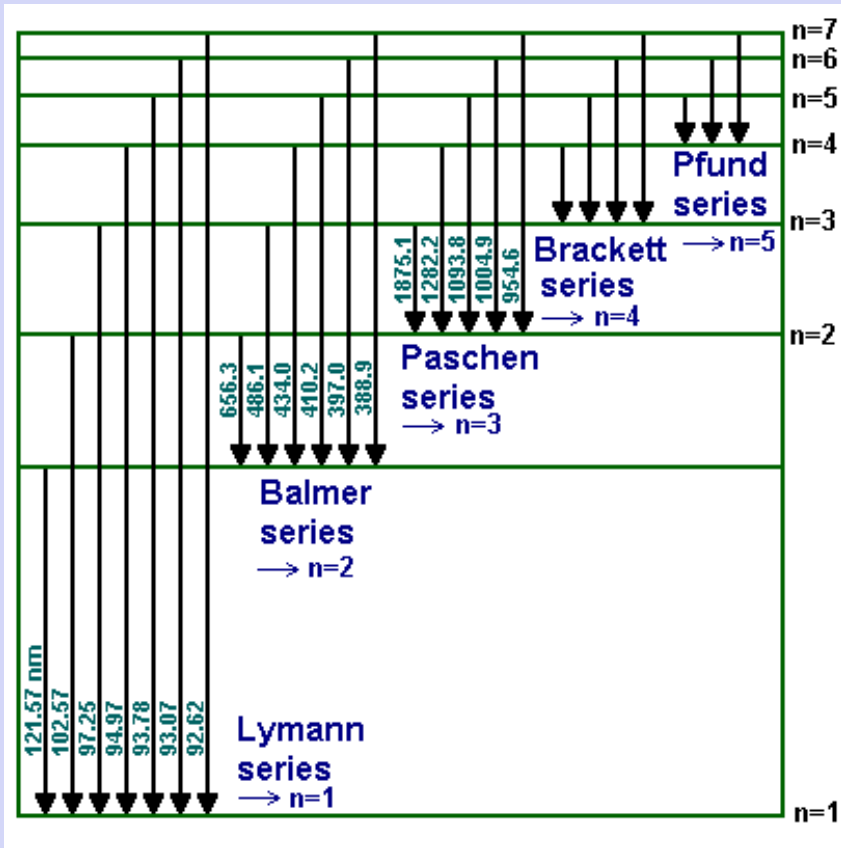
n=7
n=6
n=5
n=4
Pfund series
n=3
$\longrightarrow$ n=5
1875.1
1282.2
1093.8
1004.9
954.6
Brackett series
$\longrightarrow$ n=4
n=2
656.3
486.1
434.0
410.2
397.0
388.9
Paschen series
$\longrightarrow$ n=3
Balmer series
$\longrightarrow$ n=2
121.57 nm
102.57
97.25
94.97
93.78
93.07
92.62
Lymann series
$\longrightarrow$ n=1
n=1